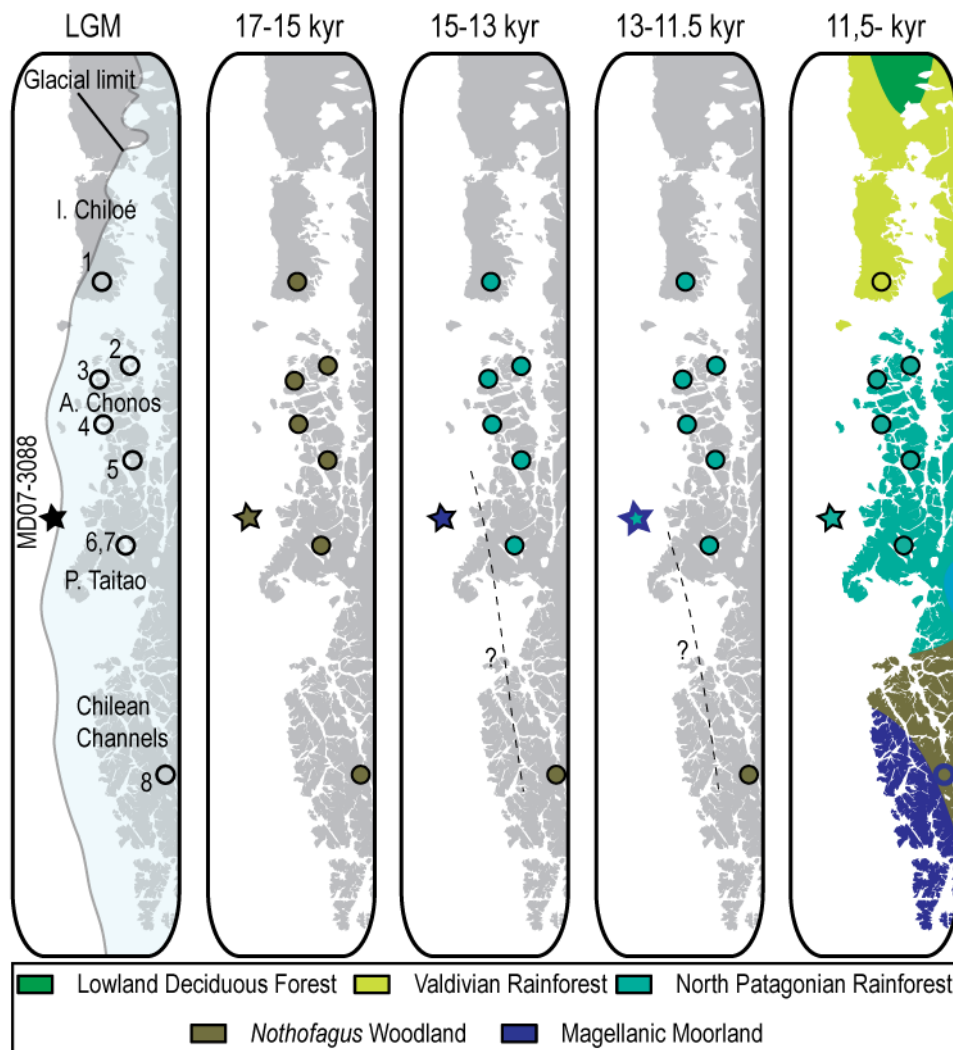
LGM
17-15 kyr
15-13 kyr
13-11.5 kyr
11,5- kyr

Glacial limit
I. Chiloé
1
2
3
A. Chonos
4
5
MD07-3088
6,7
P. Taitao
Chilean Channels
8

?
?

Lowland Deciduous Forest
Valdivian Rainforest
North Patagonian Rainforest
Nothofagus Woodland
Magellanic Moorland